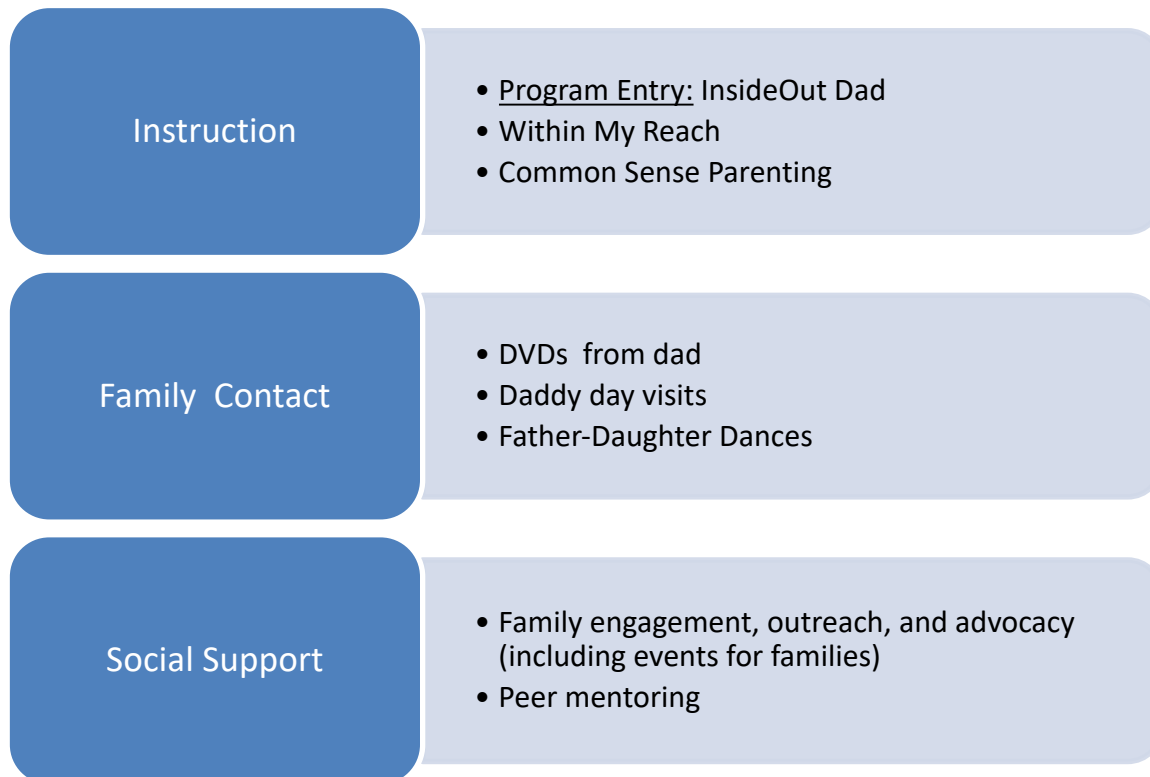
Instruction

- Program Entry: InsideOut Dad
- Within My Reach
- Common Sense Parenting

Family Contact

- DVDs from dad
- Daddy day visits
- Father-Daughter Dances

Social Support

- Family engagement, outreach, and advocacy (including events for families)
- Peer mentoring